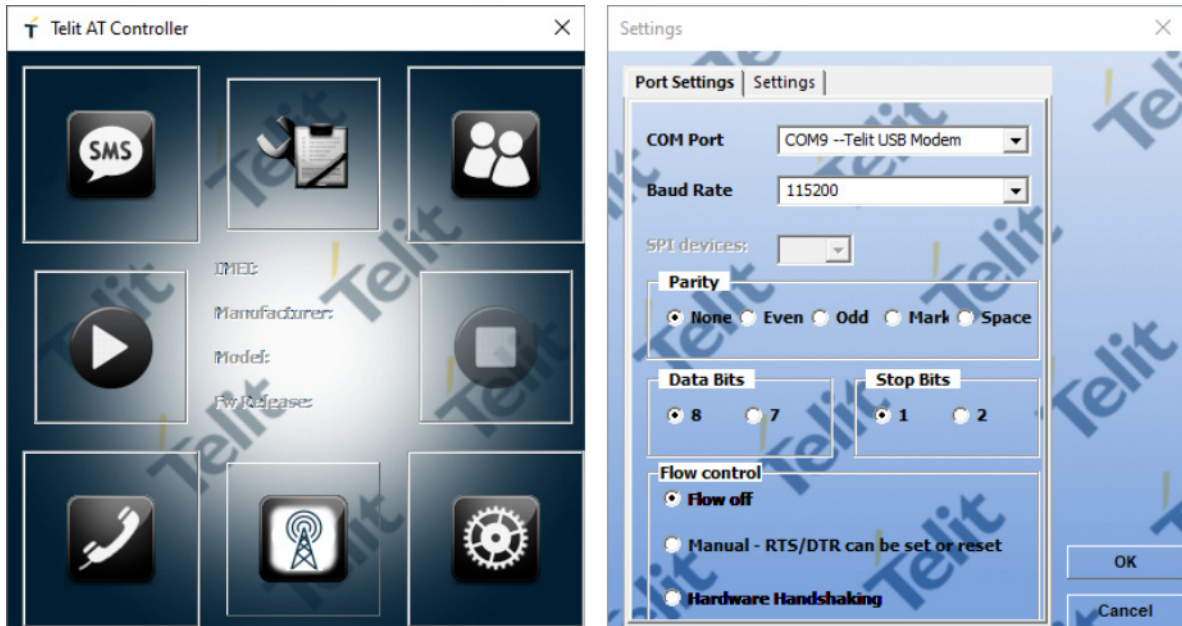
Telit AT Controller

SMS

IMEI:

Manufacturer:

Model:

Fw Release:

Settings

Port Settings | Settings

COM Port COM9 --Telit USB Modem

Baud Rate 115200

SPI devices:

Parity
None Even Odd Mark Space

Data Bits
8 7

Stop Bits
1 2

Flow control
Flow off
Manual - RTS/DTR can be set or reset
Hardware Handshaking

OK
Cancel